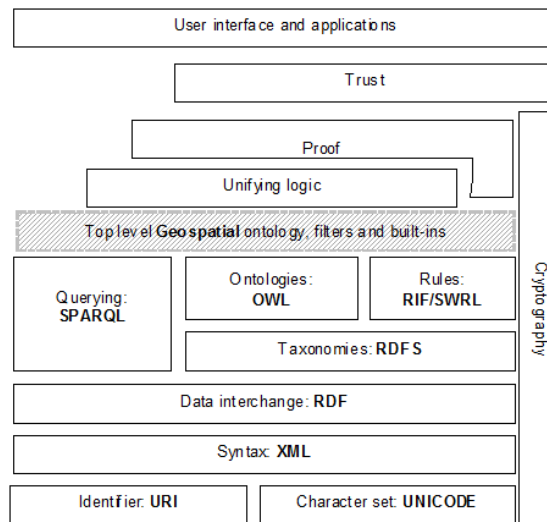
User interface and applications

Trust

Proof

Unifying logic

Top level Geospatial ontology, filters and built-ins

Querying: SPARQL

Ontologies: OWL

Rules: RIF/SWRL

Taxonomies: RDFS

Cryptography

Data interchange: RDF

Syntax: XML

Identifier: URI

Character set: UNICODE